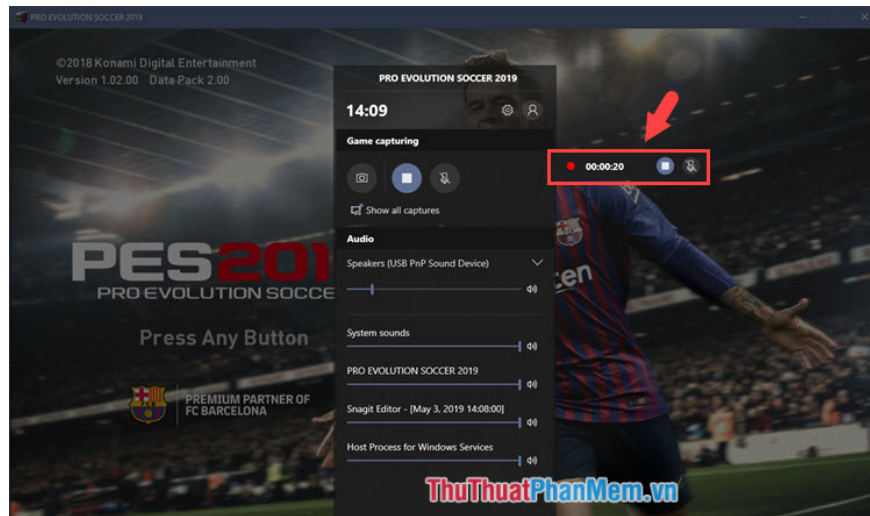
PRO EVOLUTION SOCCER 2019

©2018 Konami Digital Entertainment
Version 1.02.00 Data Pack 2.00

PES 201
PRO EVOLUTION SOCCE

Press Any Button

PREMIUM PARTNER OF FC BARCELONA

PRO EVOLUTION SOCCER 2019

14:09

Game capturing

Show all captures

Audio

Speakers (USB PnP Sound Device)

System sounds

PRO EVOLUTION SOCCER 2019

Snagit Editor - [May 3, 2019 14:08:00]

Host Process for Windows Services

00:00:20

ThuThuatPhanMem.vn